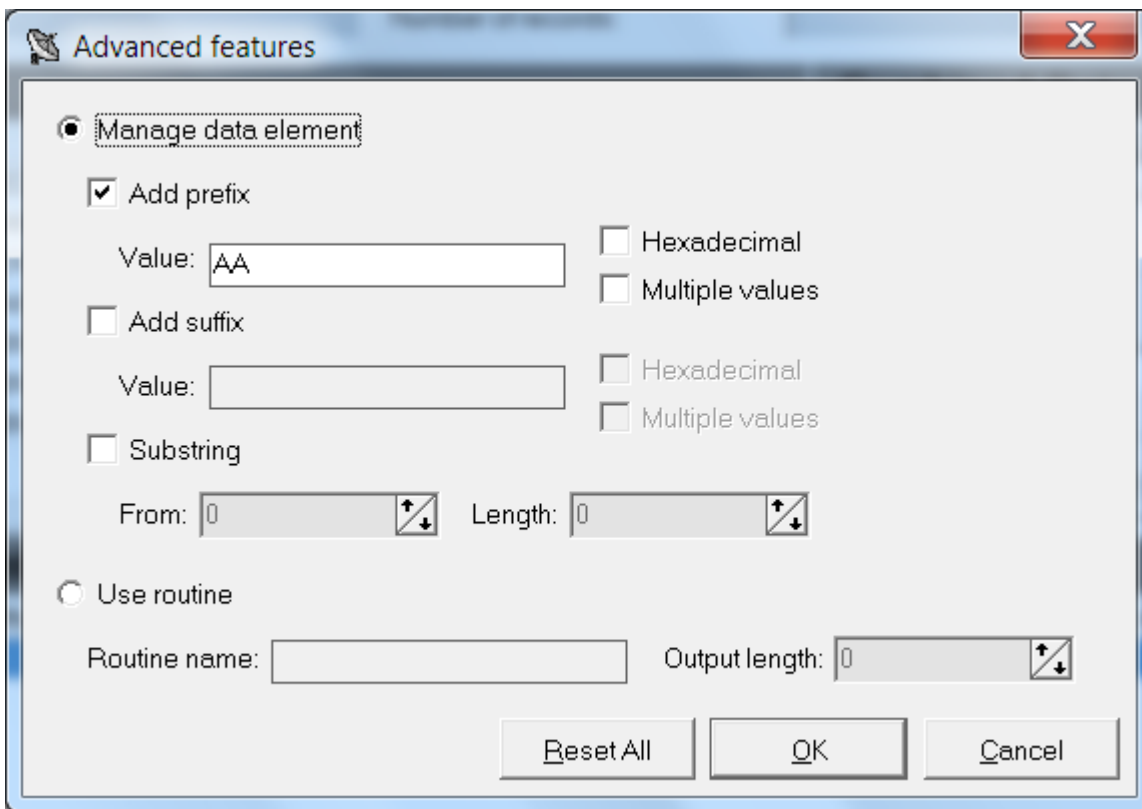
Advanced features

Manage data element

Add prefix

Value: AA

Hexadecimal

Multiple values

Add suffix

Value:

Hexadecimal

Multiple values

Substring

From: 0

Length: 0

Use routine

Routine name:

Output length: 0

Reset All

OK

Cancel